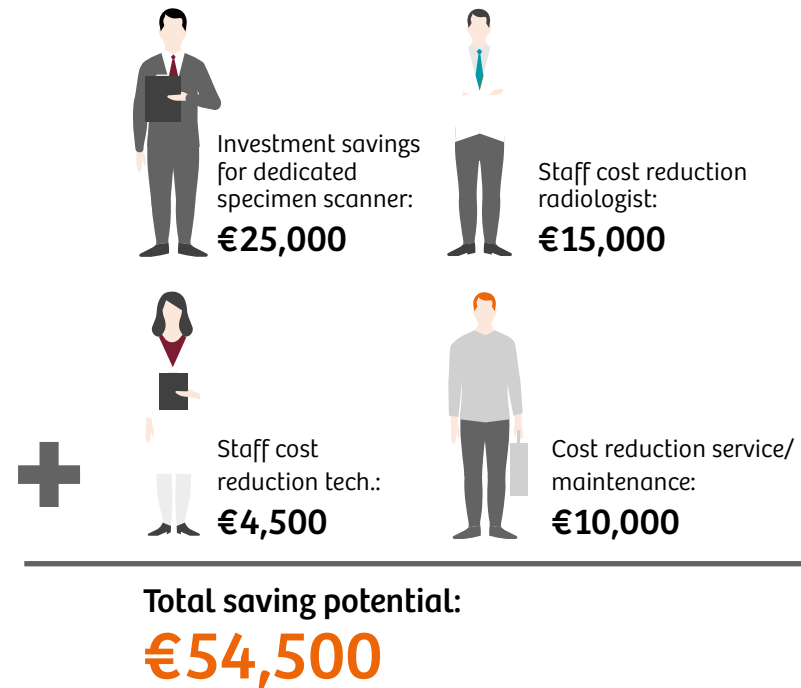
Investment savings for dedicated specimen scanner:
€25,000

Staff cost reduction radiologist:
€15,000

Staff cost reduction tech.:
€4,500

Cost reduction service/ maintenance:
€10,000

Total saving potential:
€54,500